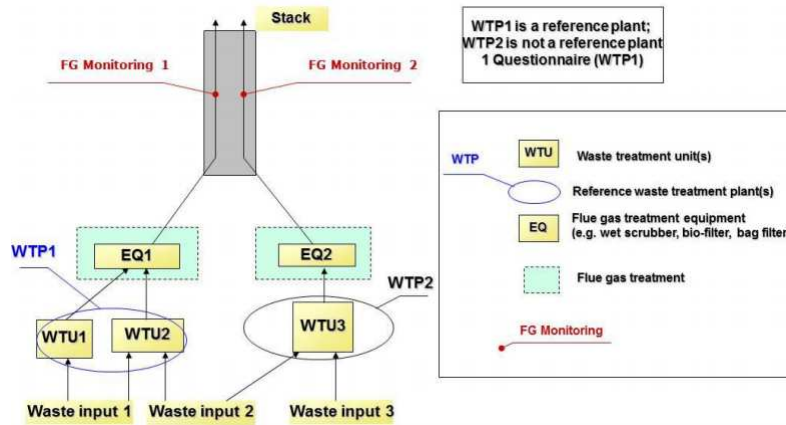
Stack

WTP1 is a reference plant; WTP2 is not a reference plant
1 Questionnaire (WTP1)

FG Monitoring 1

FG Monitoring 2

WTU Waste treatment unit(s)

WTP Reference waste treatment plant(s)

EQ Flue gas treatment equipment (e.g. wet scrubber, bio-filter, bag filter

Flue gas treatment

FG Monitoring

EQ1

EQ2

WTP1

WTP2

WTU1

WTU2

WTU3

Waste input 1

Waste input 2

Waste input 3